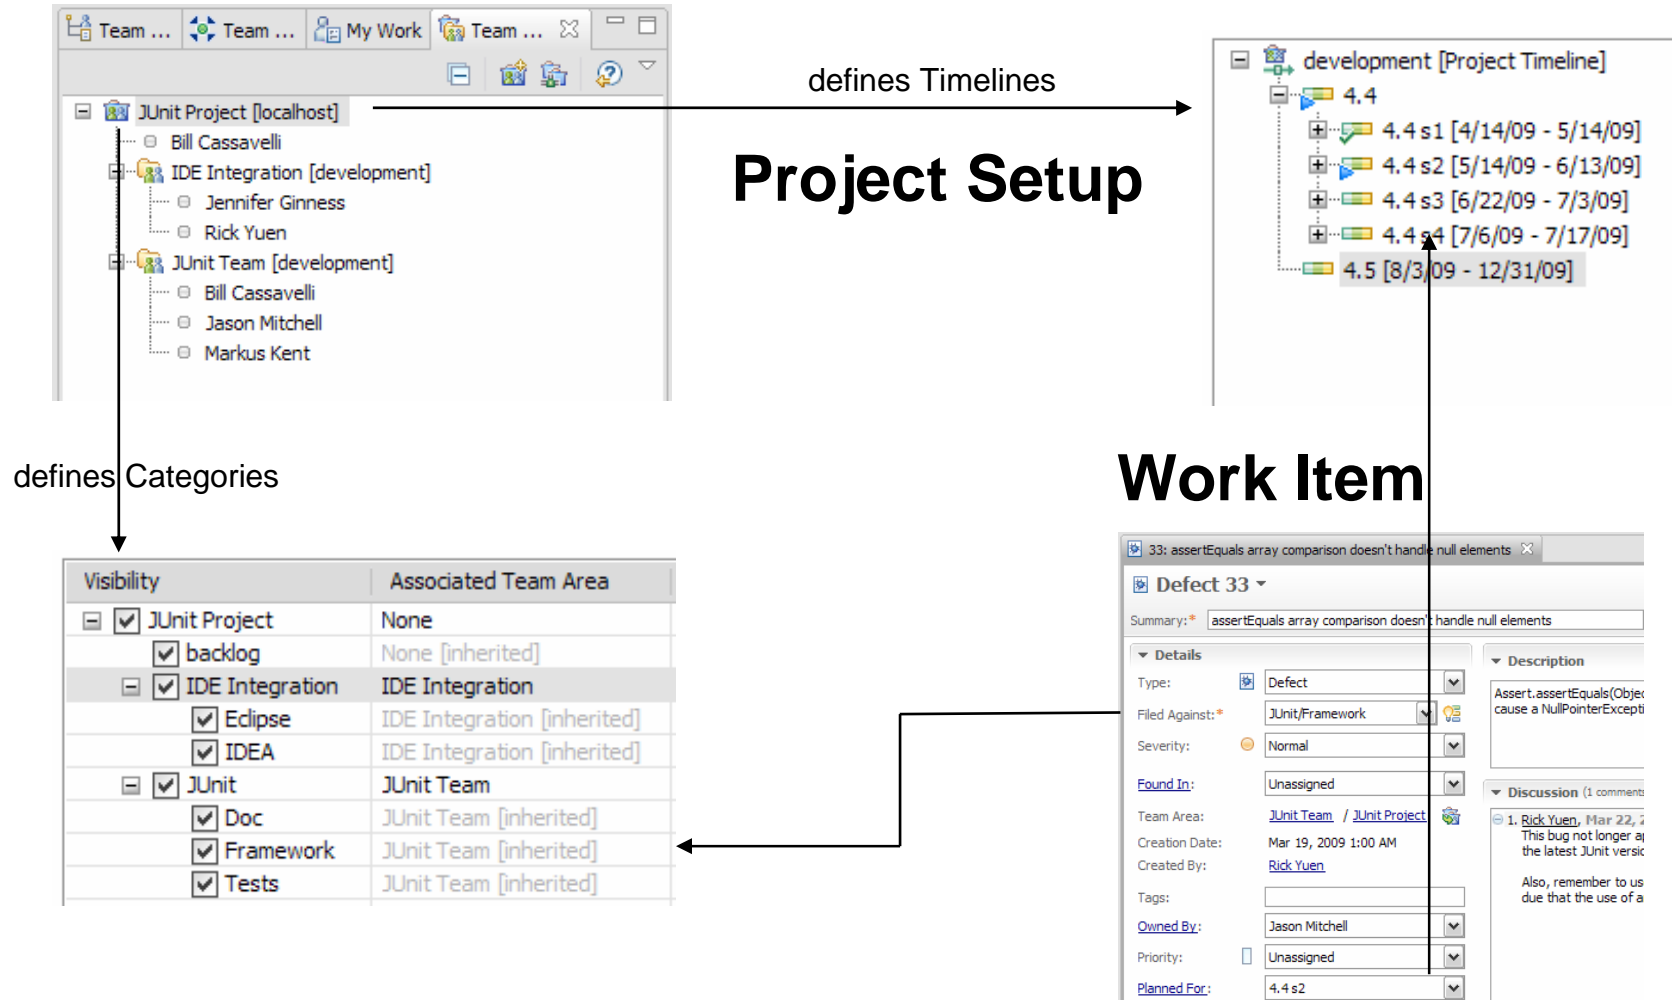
Team ... Team ... My Work Team ...

JUnit Project [localhost]
Bill Cassavelli
IDE Integration [development]
Jennifer Ginness
Rick Yuen
JUnit Team [development]
Bill Cassavelli
Jason Mitchell
Markus Kent

defines Timelines

Project Setup

development [Project Timeline]
4.4
4.4 s1 [4/14/09 - 5/14/09]
4.4 s2 [5/14/09 - 6/13/09]
4.4 s3 [6/22/09 - 7/3/09]
4.4 s4 [7/6/09 - 7/17/09]
4.5 [8/3/09 - 12/31/09]

defines Categories

Work Item

| Visibility | Associated Team Area |
|---|---|
| JUnit Project | None |
| backlog | None [inherited] |
| IDE Integration | IDE Integration |
| Eclipse | IDE Integration [inherited] |
| IDEA | IDE Integration [inherited] |
| JUnit | JUnit Team |
| Doc | JUnit Team [inherited] |
| Framework | JUnit Team [inherited] |
| Tests | JUnit Team [inherited] |

33: assertEquals array comparison doesn't handle null elements
Defect 33
Summary:* assertEquals array comparison doesn't handle null elements
Details
Type: Defect
Filed Against:* JUnit/Framework
Severity: Normal
Found In: Unassigned
Team Area: JUnit Team / JUnit Project
Creation Date: Mar 19, 2009 1:00 AM
Created By: Rick Yuen
Tags:
Owned By: Jason Mitchell
Priority: Unassigned
Planned For: 4.4 s2
Description
Assert.assertEquals(Objec
cause a NullPointerExcepti
Discussion (1 comment
1. Rick Yuen, Mar 22, 2
This bug not longer a
the latest JUnit versi
Also, remember to us
due that the use of a